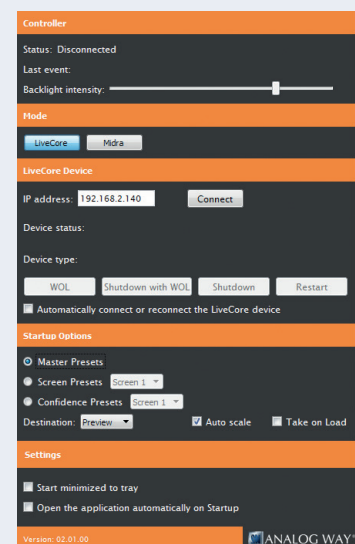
Controller

Status: Disconnected

Last event:

Backlight intensity:

Mode

LiveCore

Midra

LiveCore Device

IP address: 192.168.2.140

Connect

Device status:

Device type:

WOL

Shutdown with WOL

Shutdown

Restart

Automatically connect or reconnect the LiveCore device

Startup Options

Master Presets

Screen Presets Screen 1

Confidence Presets Screen 1

Destination: Preview

Auto scale

Take on Load

Settings

Start minimized to tray

Open the application automatically on Startup

Version: 02.01.00

ANALOG WAY